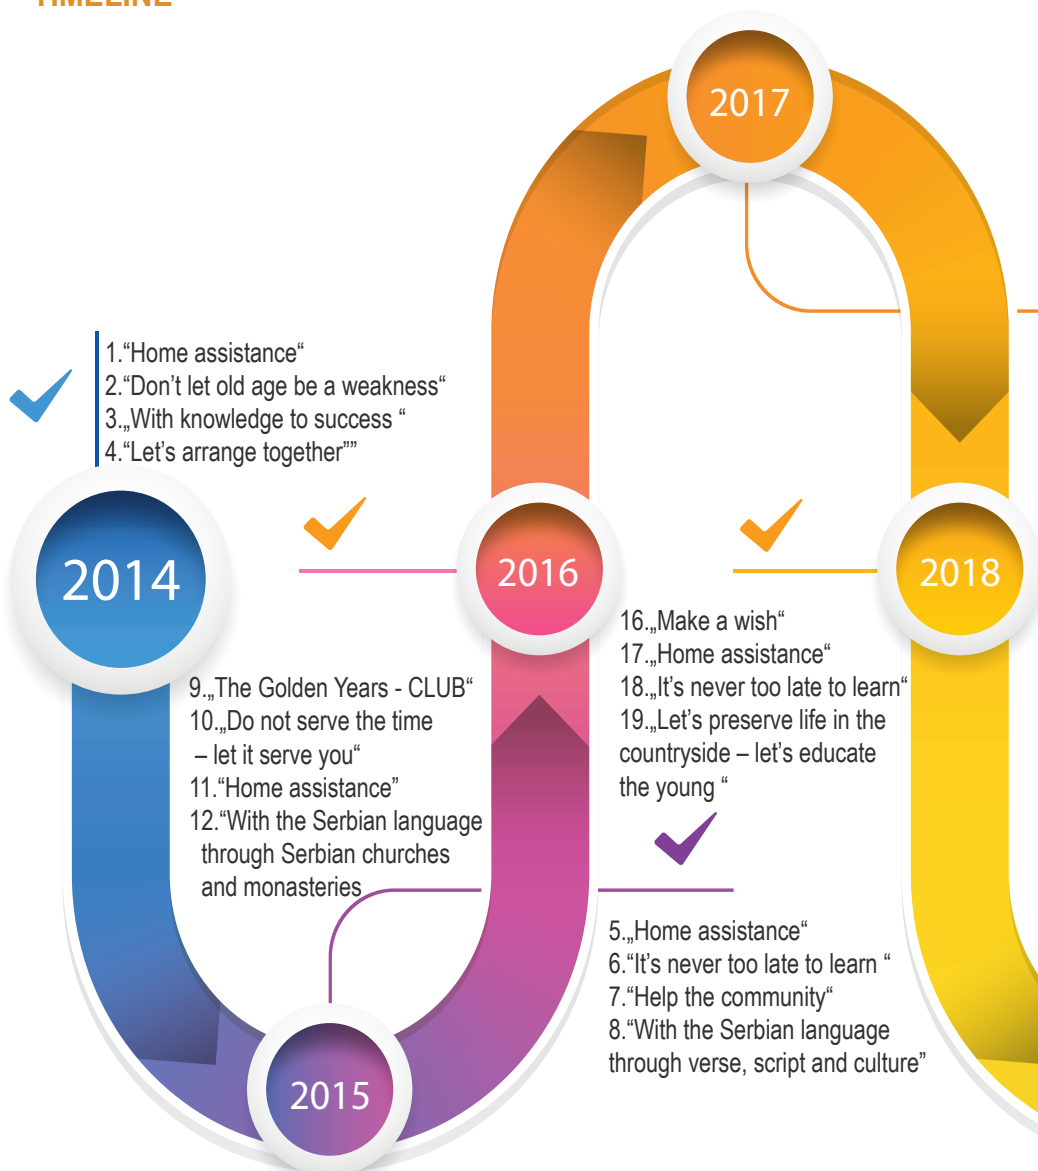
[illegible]

2017

1.“Home assistance“
2.“Don’t let old age be a weakness“
3.„With knowledge to success “
4.“Let’s arrange together””

2014

2016

2018

16.„Make a wish“
17.„Home assistance“
18.„It’s never too late to learn“
19.„Let’s preserve life in the countryside – let’s educate the young “

9.„The Golden Years - CLUB“
10.„Do not serve the time – let it serve you“
11.“Home assistance”
12.“With the Serbian language through Serbian churches and monasteries

5.„Home assistance“
6.“It’s never too late to learn “
7.“Help the community“
8.“With the Serbian language through verse, script and culture”

2015